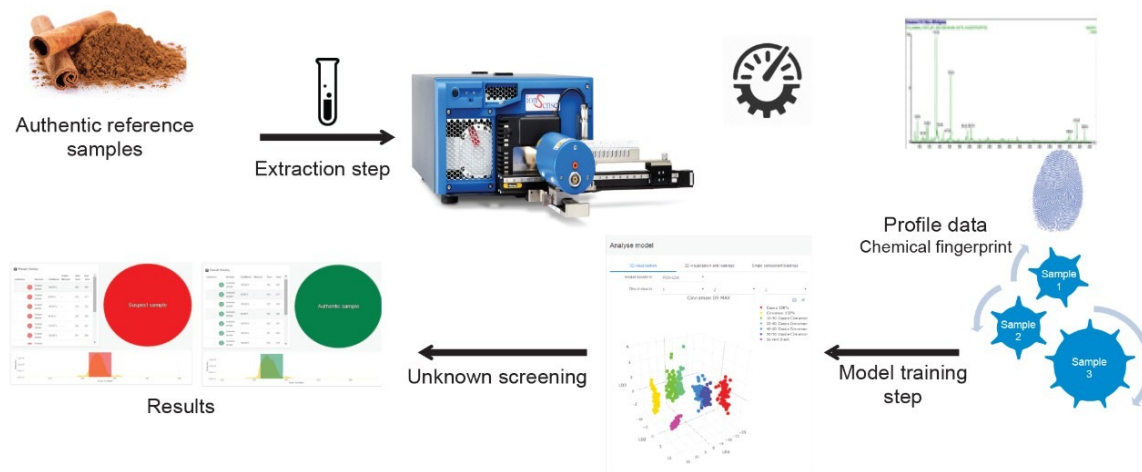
Authentic reference samples

Extraction step

Profile data
Chemical fingerprint

Sample 1

Sample 2

Sample 3

Analyse model

Circulation 3D MAX

Model training step

Unknown screening

Suspect sample

Authentic sample

Results